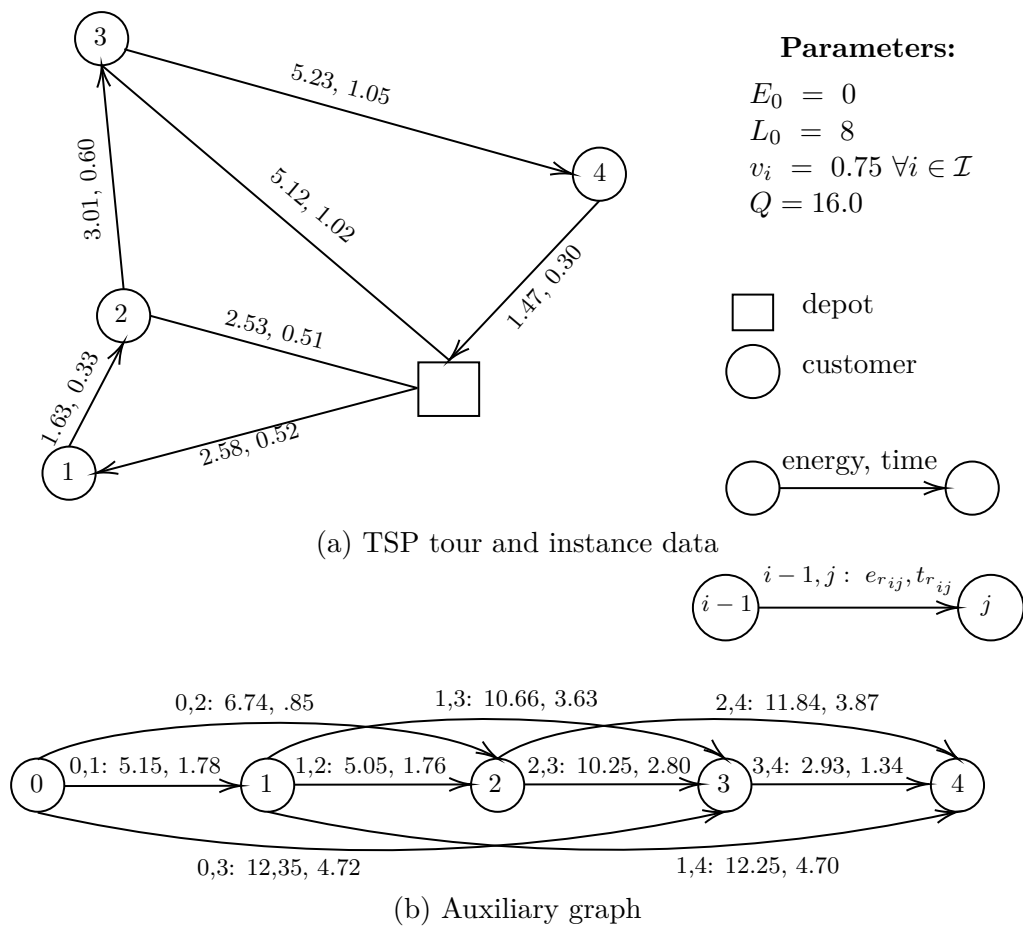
3

5.23, 1.05

4

3.01, 0.60

5.12, 1.02

1.47, 0.30

2

2.53, 0.51

1.63, 0.33

2.58, 0.52

1

**Parameters:**

$E_0 = 0$
$L_0 = 8$
$v_i = 0.75 \; \forall i \in \mathcal{I}$
$Q = 16.0$

depot

customer

energy, time

(a) TSP tour and instance data

$i-1$ $i-1, j:\ e_{r_{ij}}, t_{r_{ij}}$ $j$

0,2: 6.74, .85

1,3: 10.66, 3.63

2,4: 11.84, 3.87

0 0,1: 5.15, 1.78 1 1,2: 5.05, 1.76 2 2,3: 10.25, 2.80 3 3,4: 2.93, 1.34 4

0,3: 12,35, 4.72

1,4: 12.25, 4.70

(b) Auxiliary graph